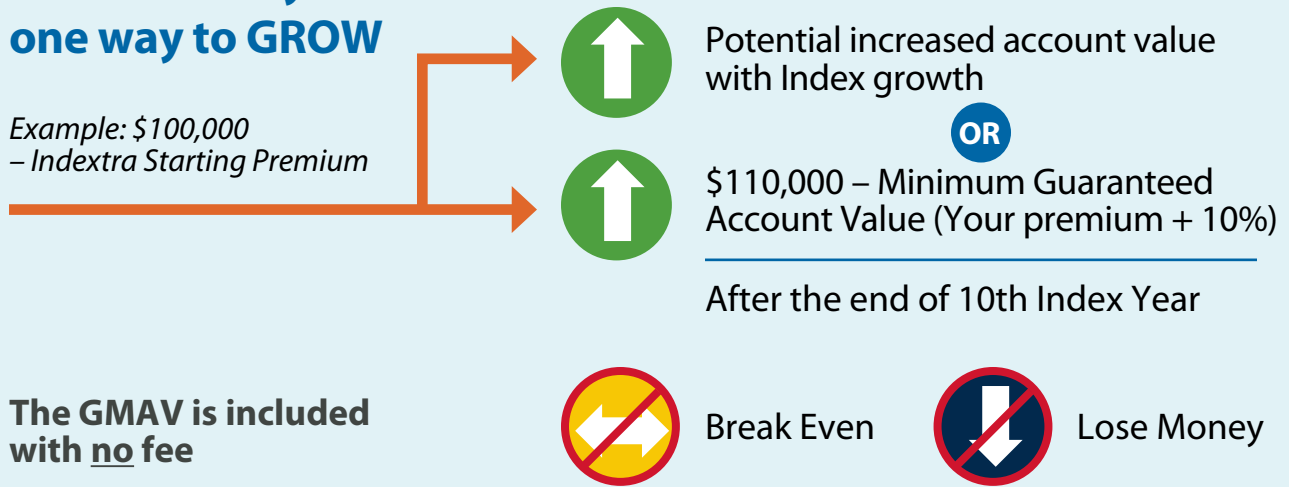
one way to GROW

Example: \$100,000 – Indextra Starting Premium

Potential increased account value with Index growth

OR

\$110,000 – Minimum Guaranteed Account Value (Your premium + 10%)

After the end of 10th Index Year

The GMAV is included with no fee

Break Even

Lose Money